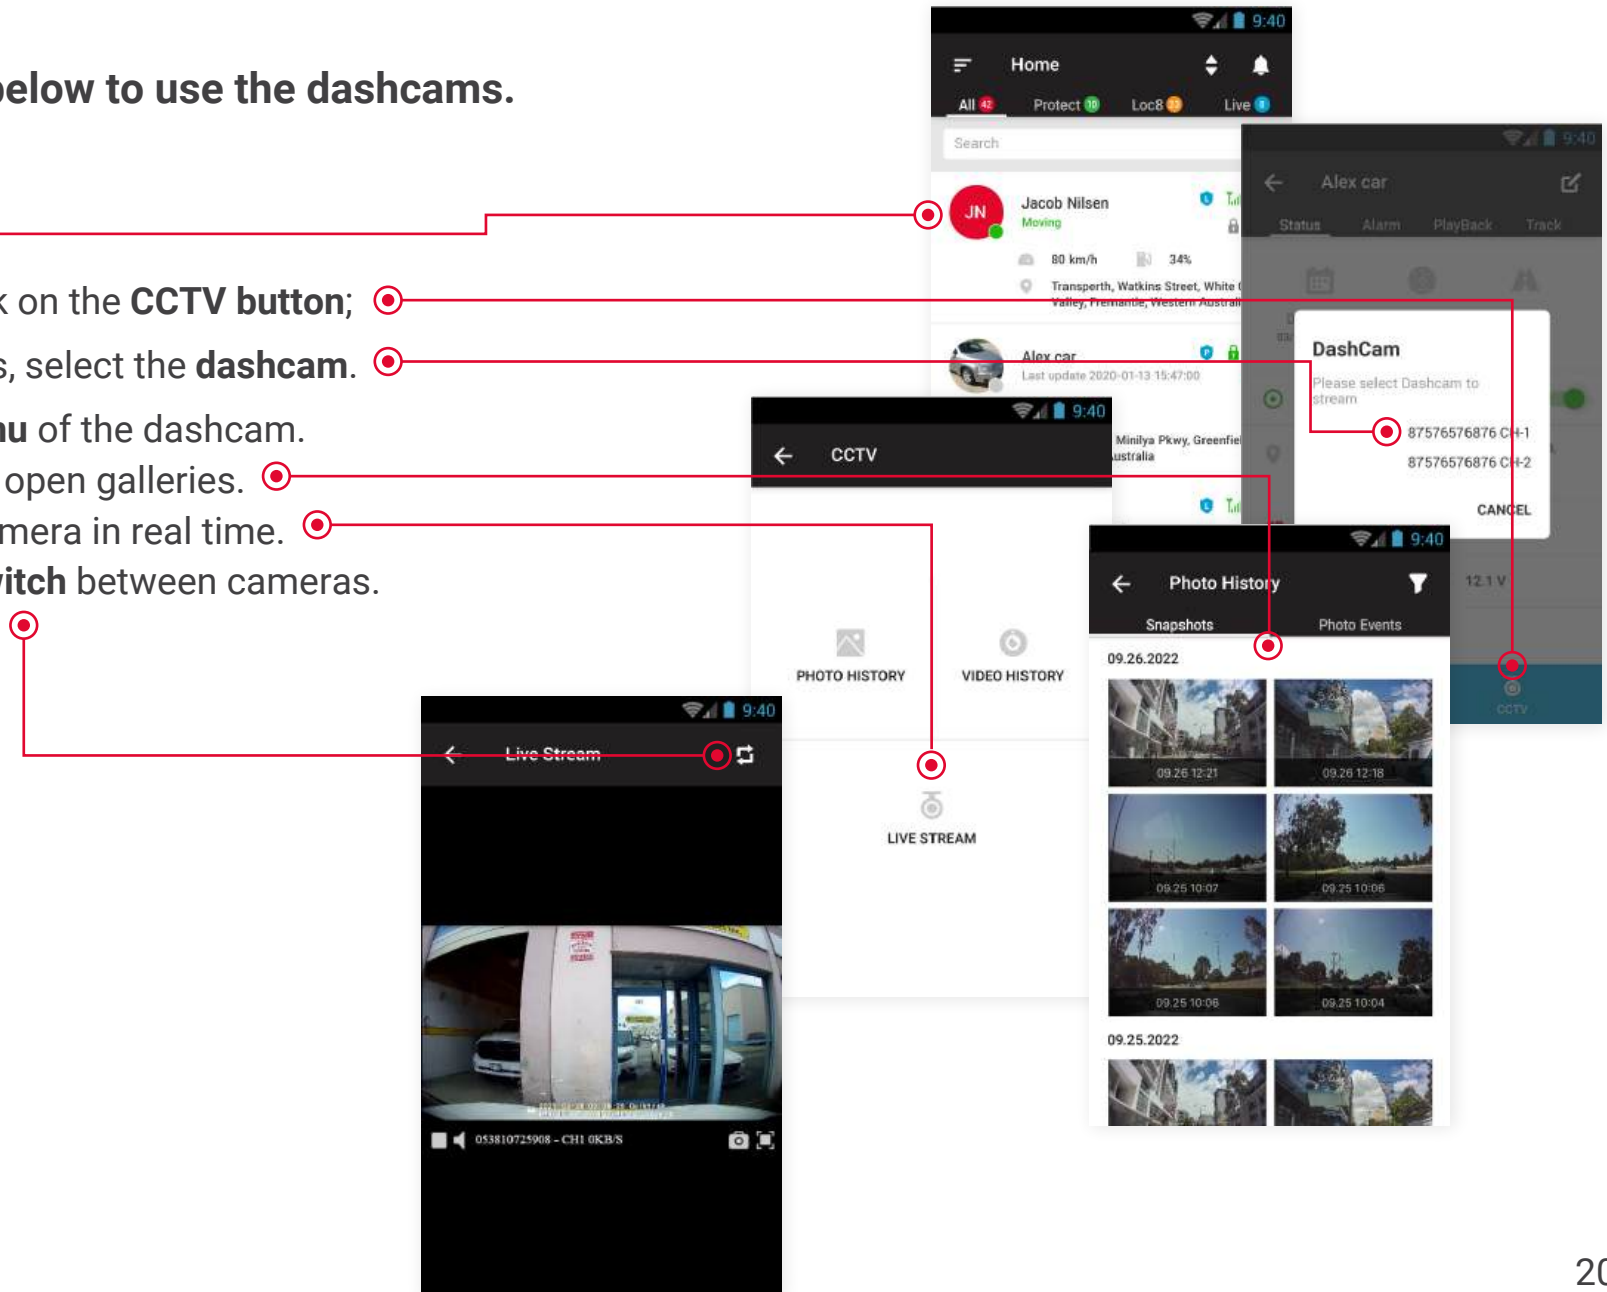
elow to use the dashcams.

k on the **CCTV button**;
s, select the **dashcam**.
**u** of the dashcam.
open galleries.
mera in real time.
**itch** between cameras.

9:40
Home
All 42 Protect 10 Loc8 23 Live 9
Search
JN
Jacob Nilsen
Moving
80 km/h
34%
Transperth, Watkins Street, White Valley, Fremantle, Western Austral
Alex car
Last update 2020-01-13 15:47:00
Minilya Pkwy, Greenfiel ustralia

9:40
Alex car
Status Alarm PlayBack Track
DashCam
Please select Dashcam to stream
87576576876 CH-1
87576576876 CH-2
CANCEL
12.1 V
CCTV

9:40
CCTV
PHOTO HISTORY
VIDEO HISTORY
LIVE STREAM

9:40
Photo History
Snapshots
Photo Events
09.26.2022
09.26 12:21
09.26 12:18
09.25 10:07
09.25 10:06
09.25 10:06
09.25 10:04
09.25.2022

9:40
Live Stream
053810725908 - CH1 0KB/S

20